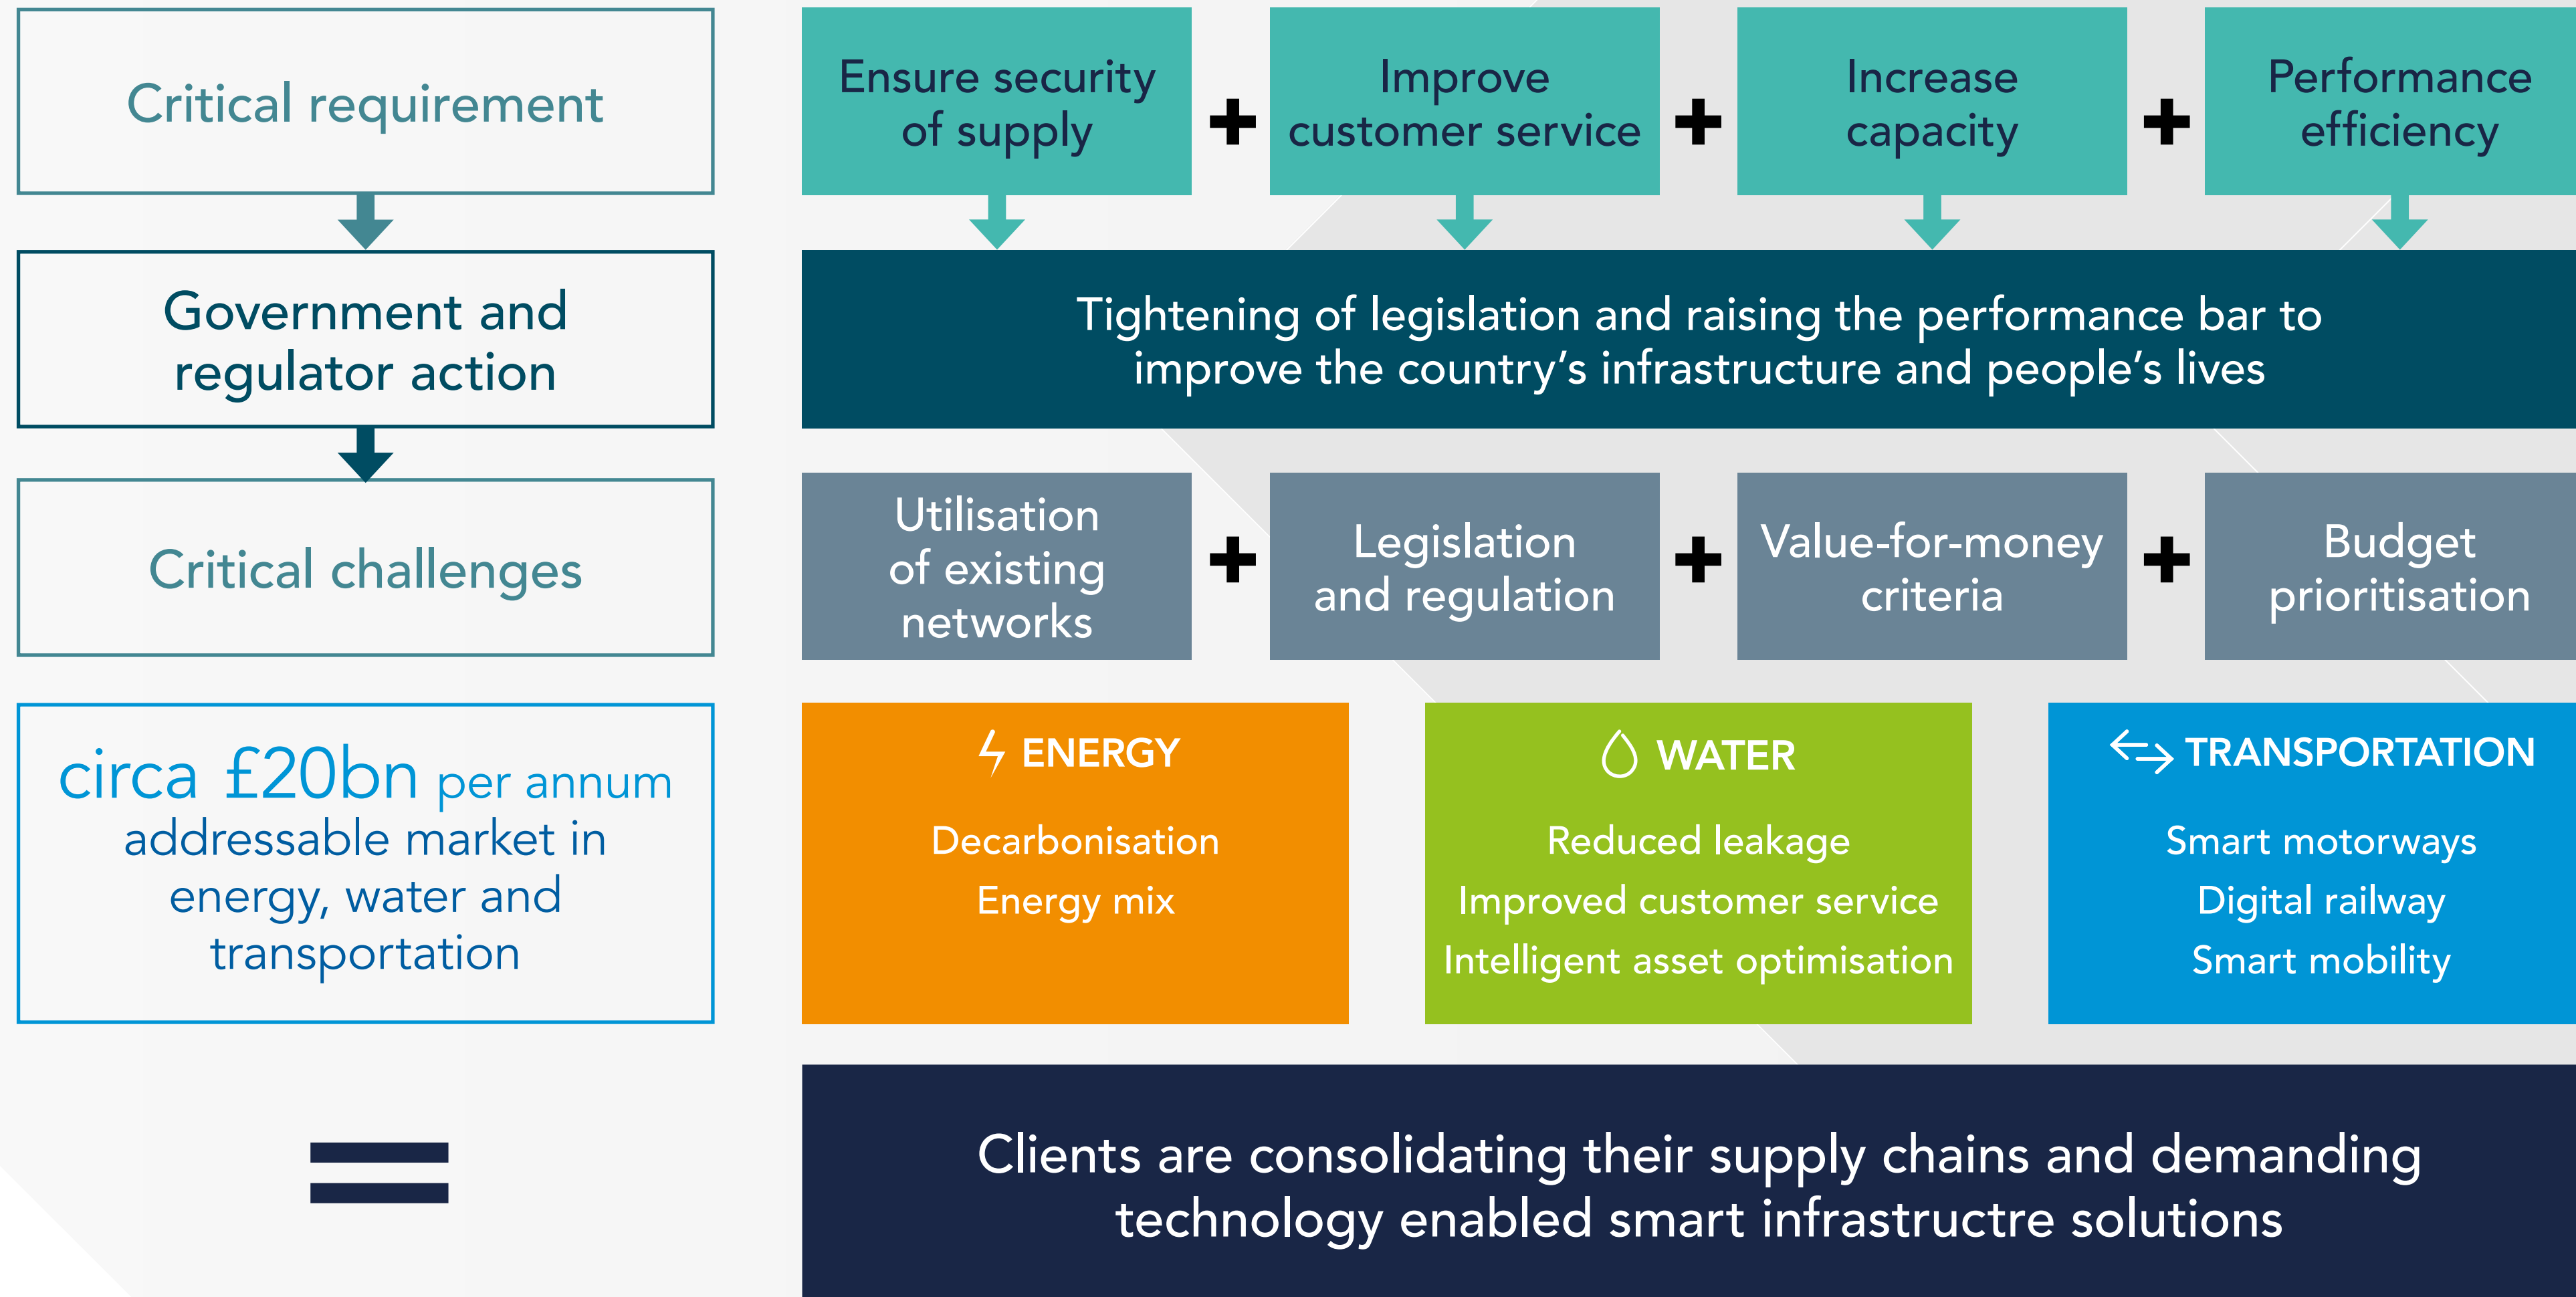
Critical requirement

Government and regulator action

Critical challenges

circa £20bn per annum addressable market in energy, water and transportation

Ensure security of supply + Improve customer service + Increase capacity + Performance efficiency

Tightening of legislation and raising the performance bar to improve the country's infrastructure and people's lives

Utilisation of existing networks + Legislation and regulation + Value-for-money criteria + Budget prioritisation

ENERGY

Decarbonisation

Energy mix

WATER

Reduced leakage

Improved customer service

Intelligent asset optimisation

TRANSPORTATION

Smart motorways

Digital railway

Smart mobility

=

Clients are consolidating their supply chains and demanding technology enabled smart infrastructre solutions